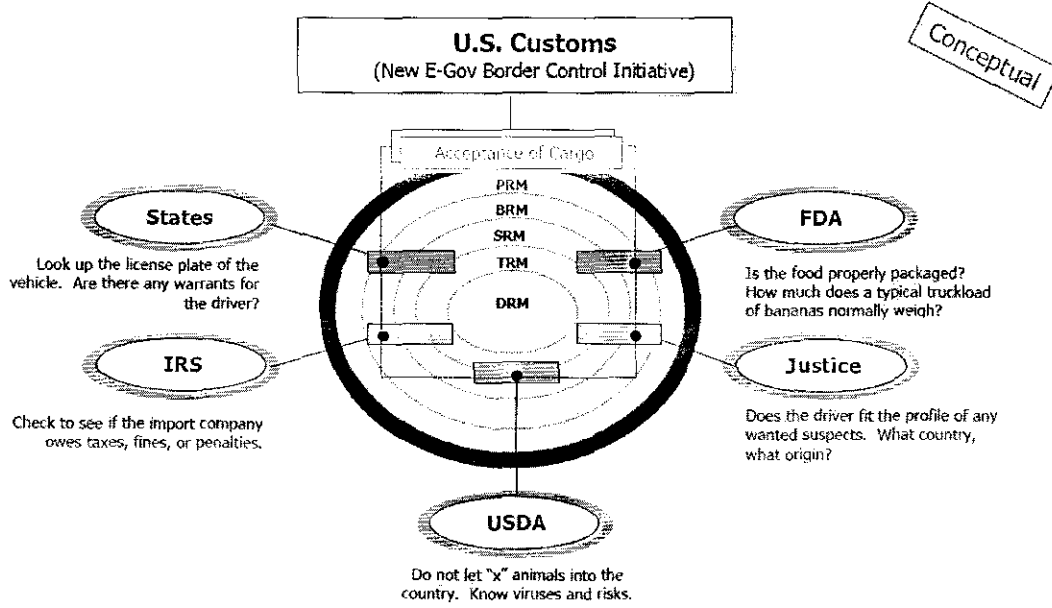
U.S. Customs
(New E-Gov Border Control Initiative)

Conceptual

Acceptance of Cargo

PRM
BRM
SRM
TRM
DRM

States

Look up the license plate of the vehicle. Are there any warrants for the driver?

FDA

Is the food properly packaged? How much does a typical truckload of bananas normally weigh?

IRS

Check to see if the import company owes taxes, fines, or penalties.

Justice

Does the driver fit the profile of any wanted suspects. What country, what origin?

USDA

Do not let "x" animals into the country. Know viruses and risks.